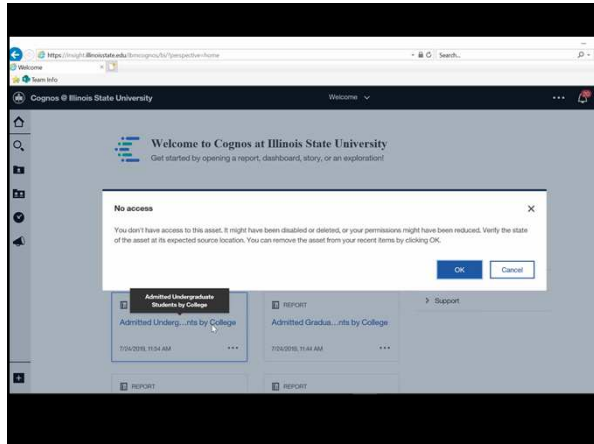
https://insight.illinoisstate.edu/ibmcognos/bi/?perspective=home
Search...
Welcome
Team Info
Cognos @ Illinois State University
Welcome
Welcome to Cognos at Illinois State University
Get started by opening a report, dashboard, story, or an exploration!
No access
You don't have access to this asset. It might have been disabled or deleted, or your permissions might have been reduced. Verify the state of the asset at its expected source location. You can remove the asset from your recent items by clicking OK.
OK
Cancel
Admitted Undergraduate Students by College
REPORT
Admitted Underg...nts by College
Admitted Gradua...nts by College
Support
7/24/2019, 11:54 AM
7/24/2019, 11:44 AM
REPORT
REPORT